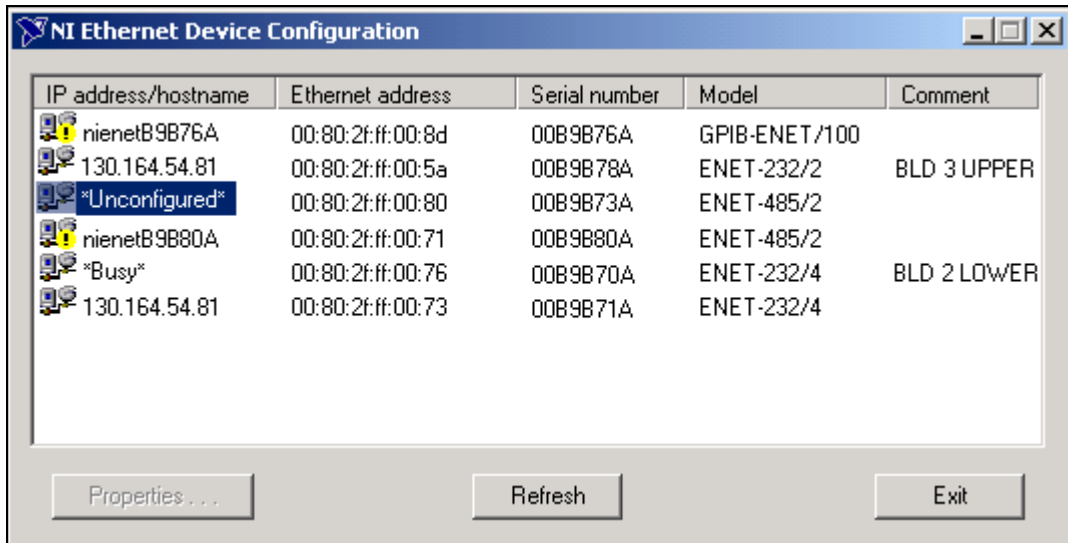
NI Ethernet Device Configuration

| IP address/hostname | Ethernet address | Serial number | Model | Comment |
|---|---|---|---|---|
| nienetB9B76A | 00:80:2f:ff:00:8d | 00B9B76A | GPIB-ENET/100 | |
| 130.164.54.81 | 00:80:2f:ff:00:5a | 00B9B78A | ENET-232/2 | BLD 3 UPPER |
| \*Unconfigured\* | 00:80:2f:ff:00:80 | 00B9B73A | ENET-485/2 | |
| nienetB9B80A | 00:80:2f:ff:00:71 | 00B9B80A | ENET-485/2 | |
| \*Busy\* | 00:80:2f:ff:00:76 | 00B9B70A | ENET-232/4 | BLD 2 LOWER |
| 130.164.54.81 | 00:80:2f:ff:00:73 | 00B9B71A | ENET-232/4 | |

Properties . . .

Refresh

Exit